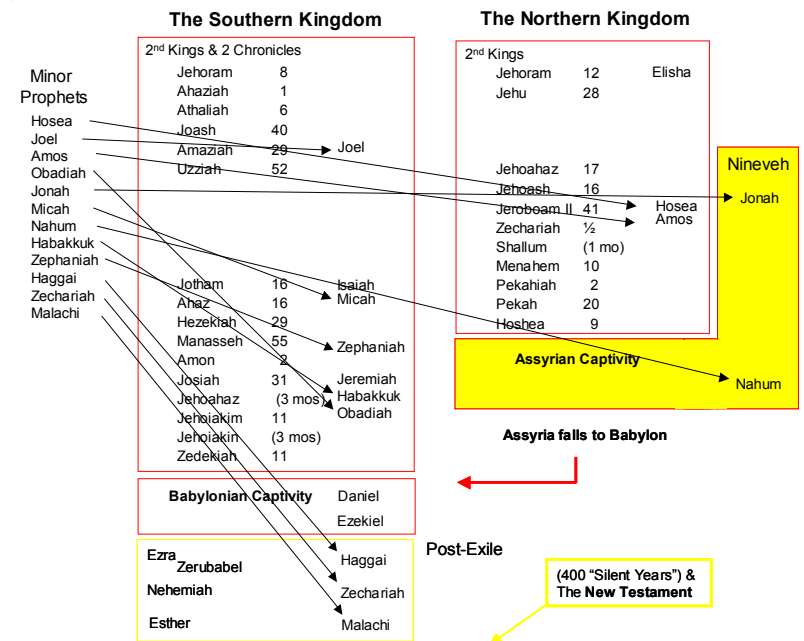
The Southern Kingdom

The Northern Kingdom

Minor Prophets
Hosea
Joel
Amos
Obadiah
Jonah
Micah
Nahum
Habakkuk
Zephaniah
Haggai
Zechariah
Malachi

2nd Kings & 2 Chronicles

| | |
|---|---|
| Jehoram | 8 |
| Ahaziah | 1 |
| Athaliah | 6 |
| Joash | 40 |
| Amaziah | 29 |
| Uzziah | 52 |
| Jotham | 16 |
| Ahaz | 16 |
| Hezekiah | 29 |
| Manasseh | 55 |
| Amon | 2 |
| Josiah | 31 |
| Jehoahaz | (3 mos) |
| Jehoiakim | 11 |
| Jehoiakin | (3 mos) |
| Zedekiah | 11 |

Joel

Isaiah
Micah

Zephaniah

Jeremiah
Habakkuk
Obadiah

2nd Kings

| | |
|---|---|
| Jehoram | 12 |
| Jehu | 28 |
| Jehoahaz | 17 |
| Jehoash | 16 |
| Jeroboam II | 41 |
| Zechariah | ½ |
| Shallum | (1 mo) |
| Menahem | 10 |
| Pekahiah | 2 |
| Pekah | 20 |
| Hoshea | 9 |

Elisha

Hosea
Amos

Nineveh
Jonah

Assyrian Captivity

Nahum

Assyria falls to Babylon

Babylonian Captivity
Daniel
Ezekiel

Post-Exile

Ezra
Zerubabel
Nehemiah
Esther

Haggai
Zechariah
Malachi

(400 “Silent Years”) & The New Testament